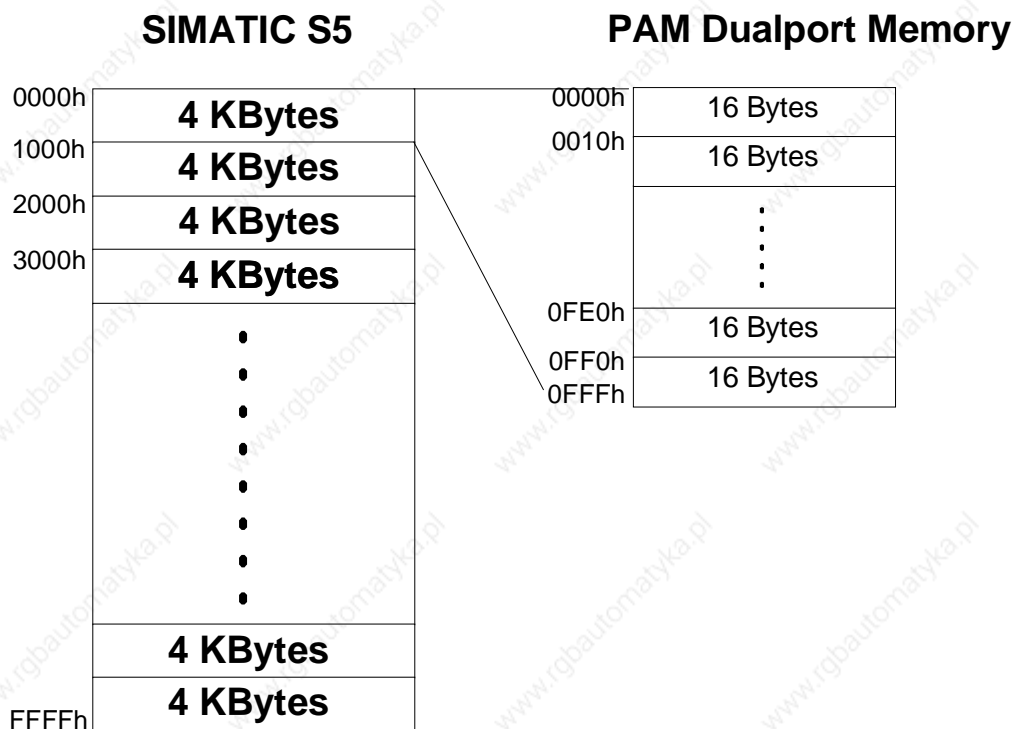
SIMATIC S5

PAM Dualport Memory

0000h
4 KBytes
1000h
4 KBytes
2000h
4 KBytes
3000h
4 KBytes

4 KBytes
FFFFh
4 KBytes

0000h
16 Bytes
0010h
16 Bytes

0FE0h
16 Bytes
0FF0h
16 Bytes
0FFFh

www.rgbautomatyka.pl